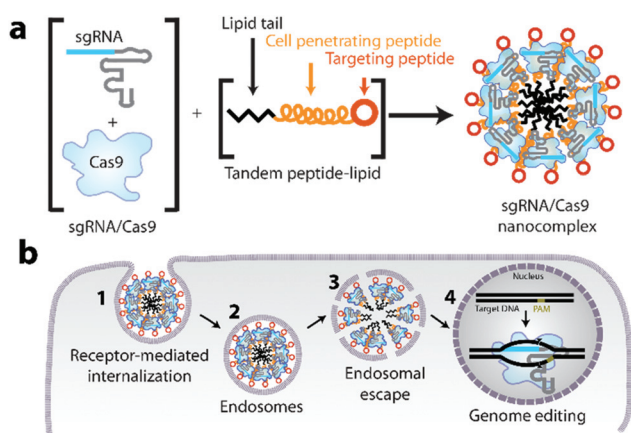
a

sgRNA

+

Cas9

sgRNA/Cas9

+

Lipid tail

Cell penetrating peptide

Targeting peptide

Tandem peptide-lipid

sgRNA/Cas9 nanocomplex

b

1

Receptor-mediated internalization

2

Endosomes

3

Endosomal escape

4

Nucleus

Target DNA

PAM

Genome editing